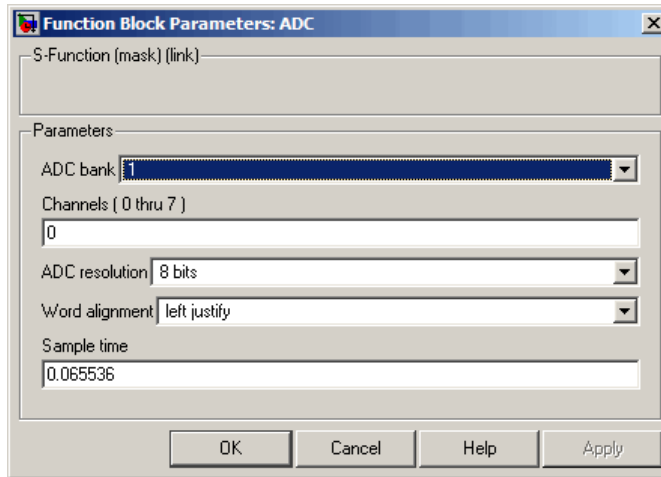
Function Block Parameters: ADC

S-Function (mask) (link)

Parameters

ADC bank 1

Channels ( 0 thru 7 )

0

ADC resolution 8 bits

Word alignment left justify

Sample time

0.065536

OK Cancel Help Apply